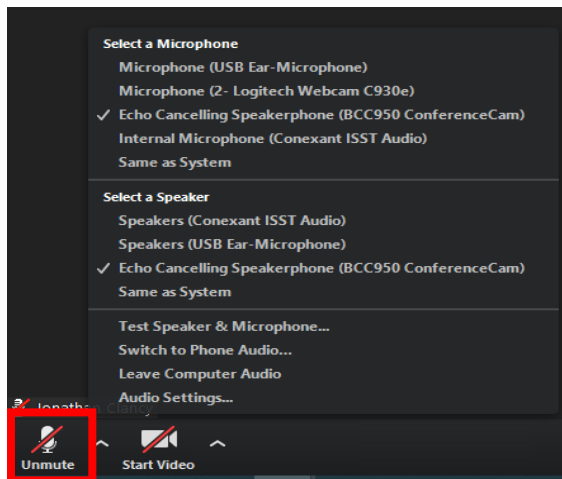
Select a Microphone
Microphone (USB Ear-Microphone)
Microphone (2- Logitech Webcam C930e)
✓ Echo Cancelling Speakerphone (BCC950 ConferenceCam)
Internal Microphone (Conexant ISST Audio)
Same as System

Select a Speaker
Speakers (Conexant ISST Audio)
Speakers (USB Ear-Microphone)
✓ Echo Cancelling Speakerphone (BCC950 ConferenceCam)
Same as System

Test Speaker & Microphone...
Switch to Phone Audio...
Leave Computer Audio
Audio Settings...

Jonathan Clancy

Unmute
Start Video